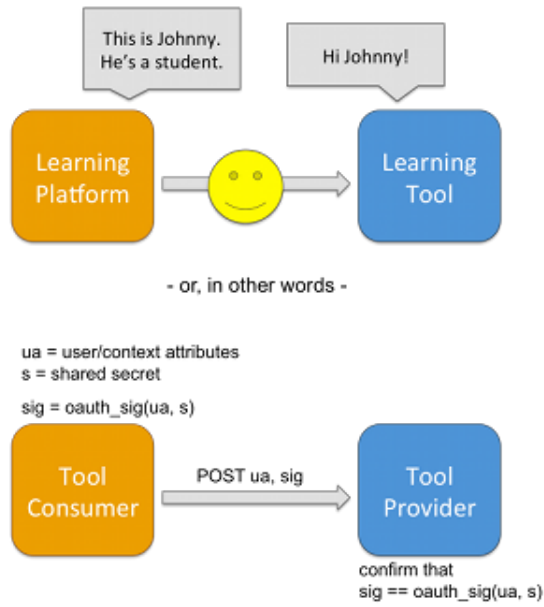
This is Johnny. He's a student.

Hi Johnny!

Learning Platform

Learning Tool

- or, in other words -

ua = user/context attributes
s = shared secret

sig = oauth_sig(ua, s)

Tool Consumer

POST ua, sig

Tool Provider

confirm that
sig == oauth_sig(ua, s)